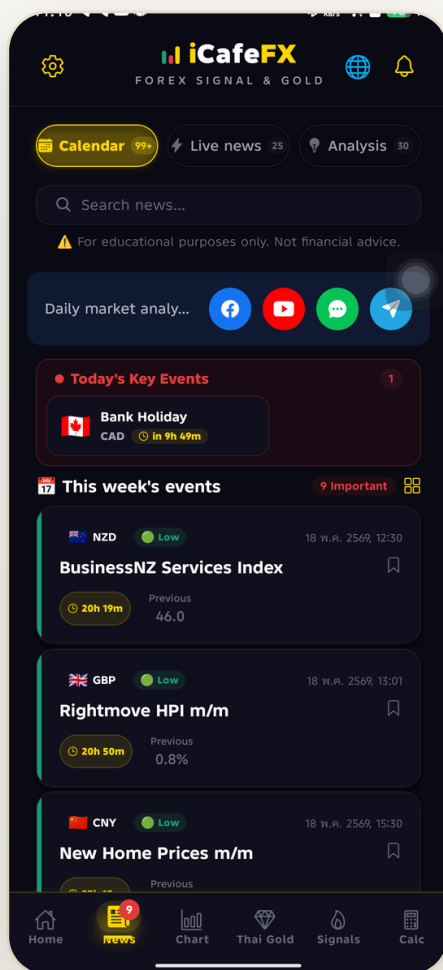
iCafeFX
FOREX SIGNAL & GOLD

Calendar 99+
Live news 25
Analysis 30

Search news...

⚠️ For educational purposes only. Not financial advice.

Daily market analy...

Today's Key Events 1

Bank Holiday
CAD in 9h 49m

This week's events
9 Important

NZD Low 18 พ.ค. 2569, 12:30
BusinessNZ Services Index
20h 19m Previous 46.0

GBP Low 18 พ.ค. 2569, 13:01
Rightmove HPI m/m
20h 50m Previous 0.8%

CNY Low 18 พ.ค. 2569, 15:30
New Home Prices m/m
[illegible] Previous

Home
9 News
Chart
Thai Gold
Signals
Calc